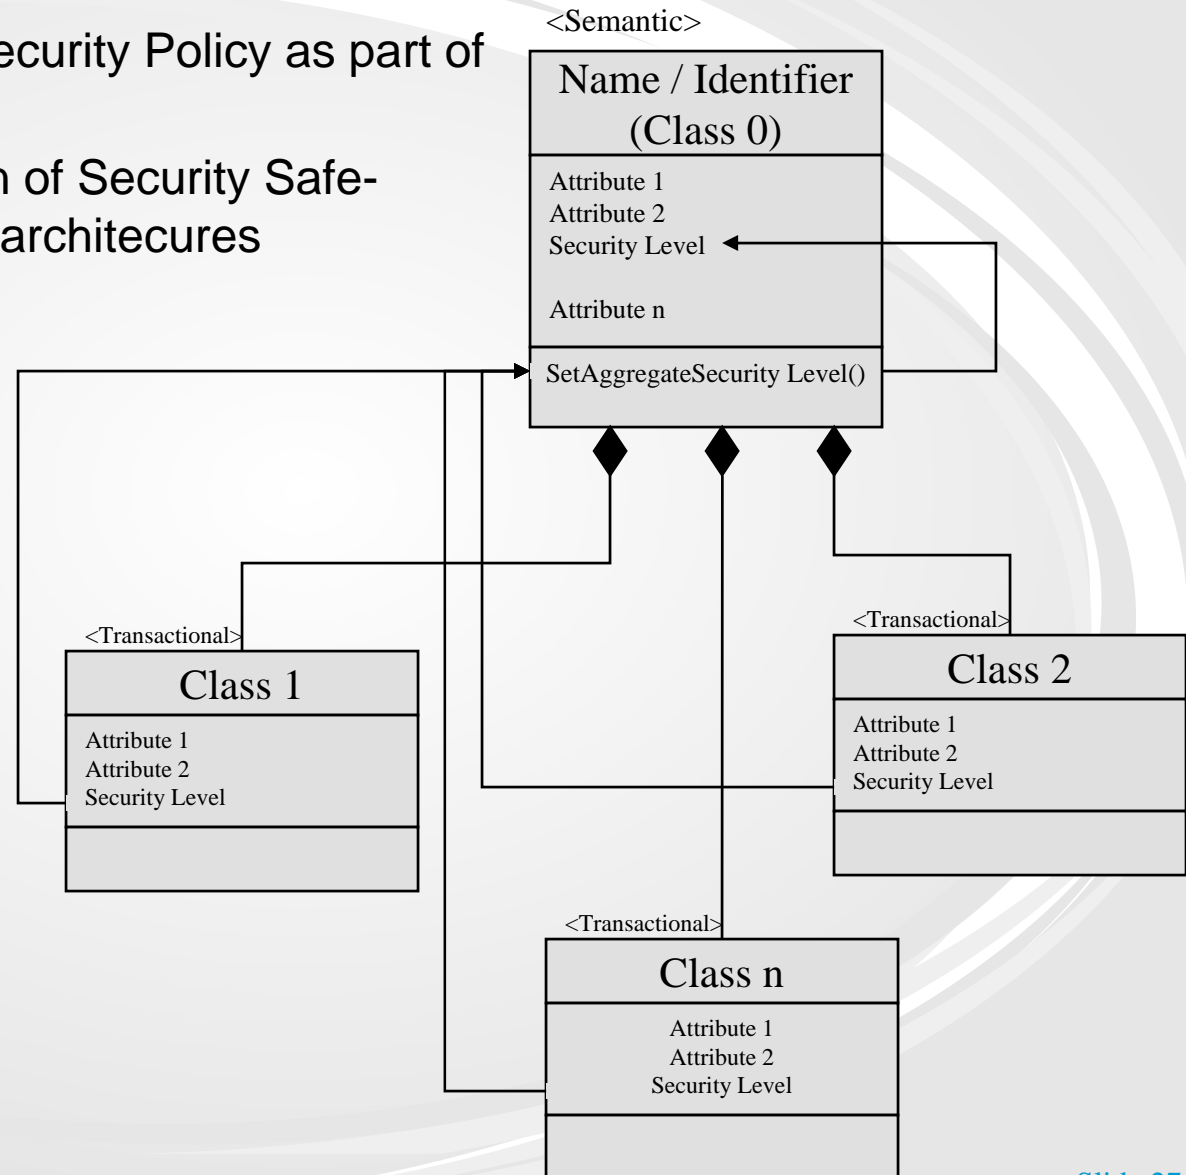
ecurity Policy as part of

n of Security Safe-
architecures

<Semantic>

Name / Identifier (Class 0)

Attribute 1
Attribute 2
Security Level

Attribute n

SetAggregateSecurity Level()

<Transactional>

Class 1

Attribute 1
Attribute 2
Security Level

<Transactional>

Class 2

Attribute 1
Attribute 2
Security Level

<Transactional>

Class n

Attribute 1
Attribute 2
Security Level

Slide 27